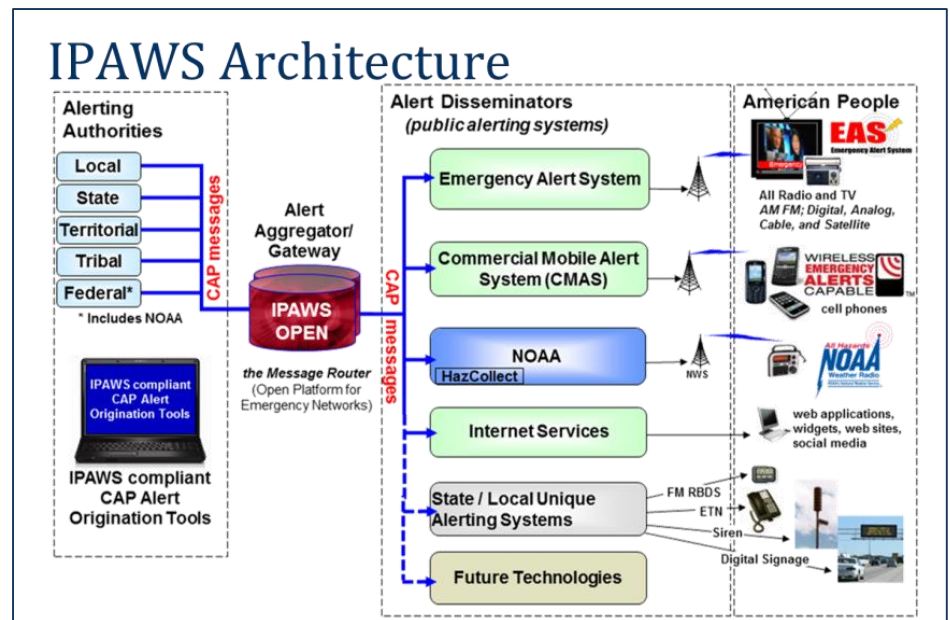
IPAWS Architecture

Alerting Authorities

Local

State

Territorial

Tribal

Federal*

* Includes NOAA

CAP messages

IPAWS compliant CAP Alert Origination Tools

IPAWS compliant CAP Alert Origination Tools

Alert Aggregator/ Gateway

IPAWS OPEN

the Message Router (Open Platform for Emergency Networks)

CAP messages

Alert Disseminators (public alerting systems)

Emergency Alert System

Commercial Mobile Alert System (CMAS)

NOAA

HazCollect

NWS

Internet Services

State / Local Unique Alerting Systems

FM RBDS

ETN

Siren

Digital Signage

Future Technologies

American People

EAS

Emergency Alert System

All Radio and TV

AM FM; Digital, Analog, Cable, and Satellite

WIRELESS EMERGENCY ALERTS CAPABLE

cell phones

NOAA Weather Radio

web applications, widgets, web sites, social media